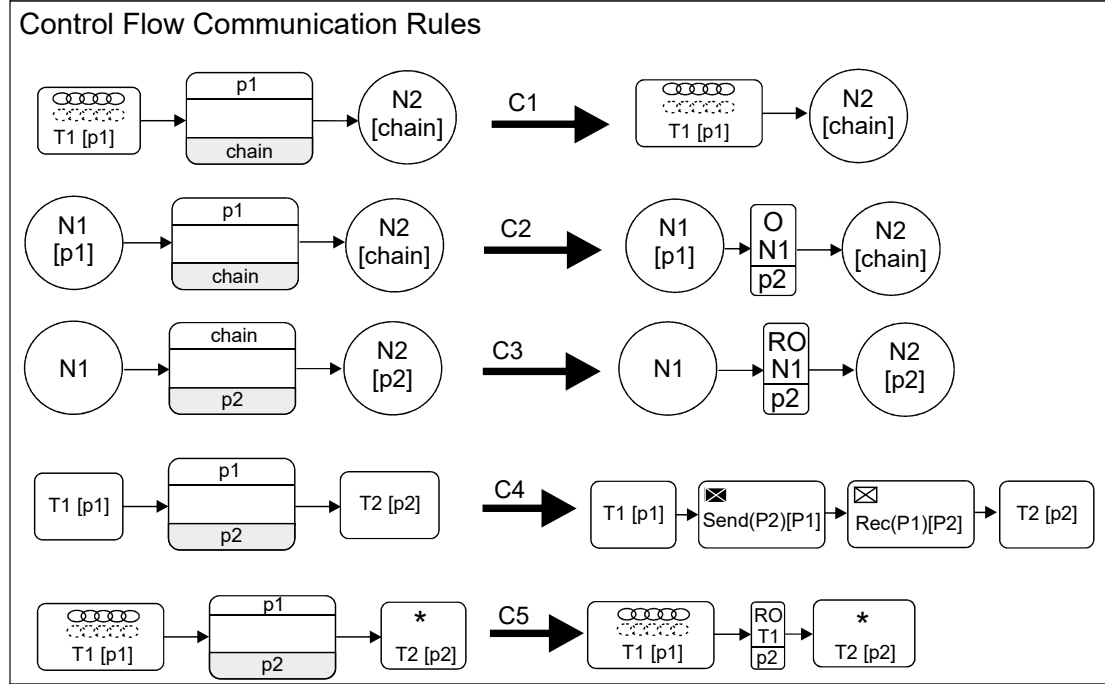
Control Flow Communication Rules

T1 [p1]
p1
chain
N2 [chain]
C1
T1 [p1]
N2 [chain]

N1 [p1]
p1
chain
N2 [chain]
C2
N1 [p1]
O
N1
p2
N2 [chain]

N1
chain
p2
N2 [p2]
C3
N1
RO
N1
p2
N2 [p2]

T1 [p1]
p1
p2
T2 [p2]
C4
T1 [p1]
Send(P2)[P1]
Rec(P1)[P2]
T2 [p2]

T1 [p1]
p1
p2
*
T2 [p2]
C5
T1 [p1]
RO
T1
p2
*
T2 [p2]